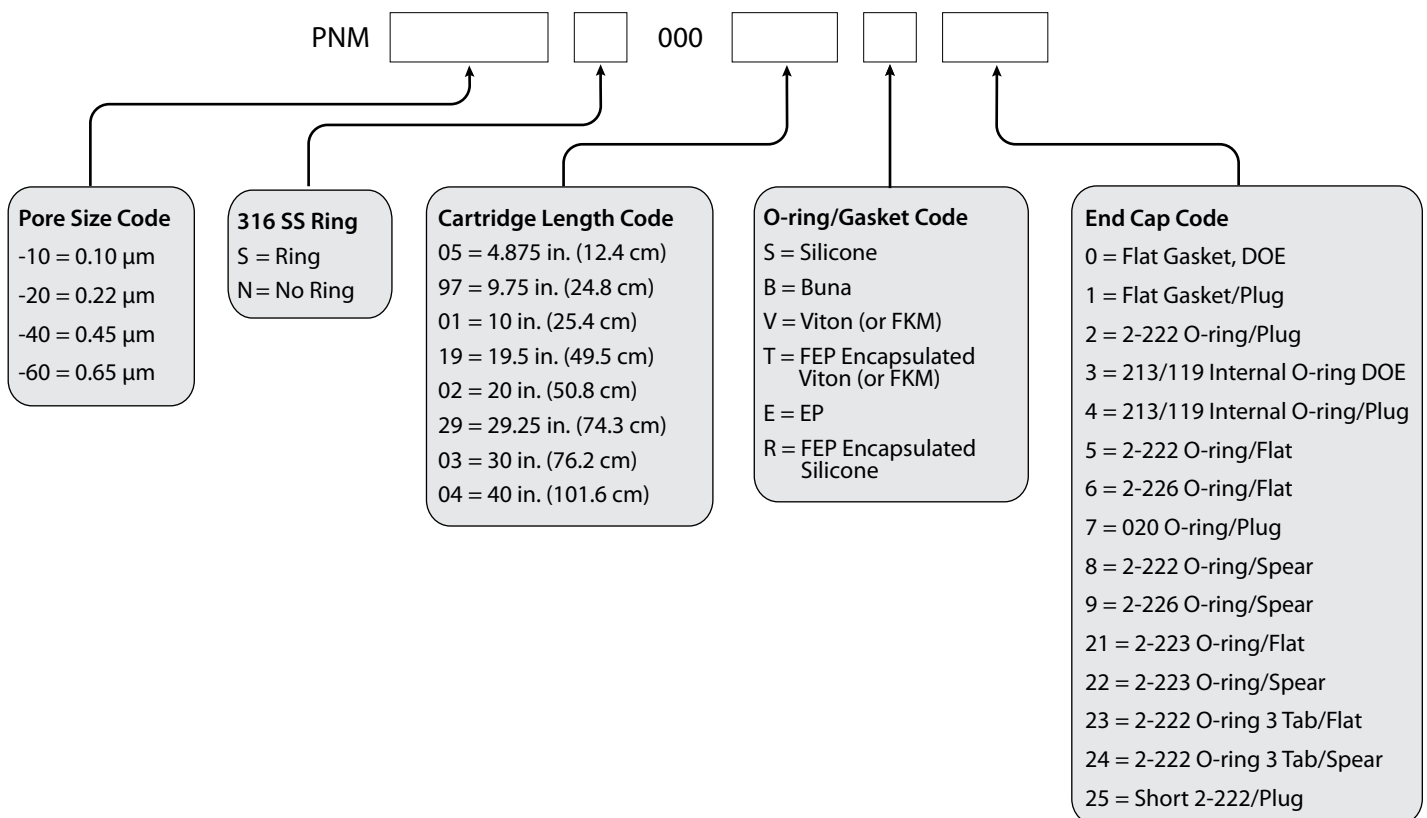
PNM 000

Pore Size Code
-10 = 0.10 µm
-20 = 0.22 µm
-40 = 0.45 µm
-60 = 0.65 µm

316 SS Ring
S = Ring
N = No Ring

Cartridge Length Code
05 = 4.875 in. (12.4 cm)
97 = 9.75 in. (24.8 cm)
01 = 10 in. (25.4 cm)
19 = 19.5 in. (49.5 cm)
02 = 20 in. (50.8 cm)
29 = 29.25 in. (74.3 cm)
03 = 30 in. (76.2 cm)
04 = 40 in. (101.6 cm)

O-ring/Gasket Code
S = Silicone
B = Buna
V = Viton (or FKM)
T = FEP Encapsulated Viton (or FKM)
E = EP
R = FEP Encapsulated Silicone

End Cap Code
0 = Flat Gasket, DOE
1 = Flat Gasket/Plug
2 = 2-222 O-ring/Plug
3 = 213/119 Internal O-ring DOE
4 = 213/119 Internal O-ring/Plug
5 = 2-222 O-ring/Flat
6 = 2-226 O-ring/Flat
7 = 020 O-ring/Plug
8 = 2-222 O-ring/Spear
9 = 2-226 O-ring/Spear
21 = 2-223 O-ring/Flat
22 = 2-223 O-ring/Spear
23 = 2-222 O-ring 3 Tab/Flat
24 = 2-222 O-ring 3 Tab/Spear
25 = Short 2-222/Plug